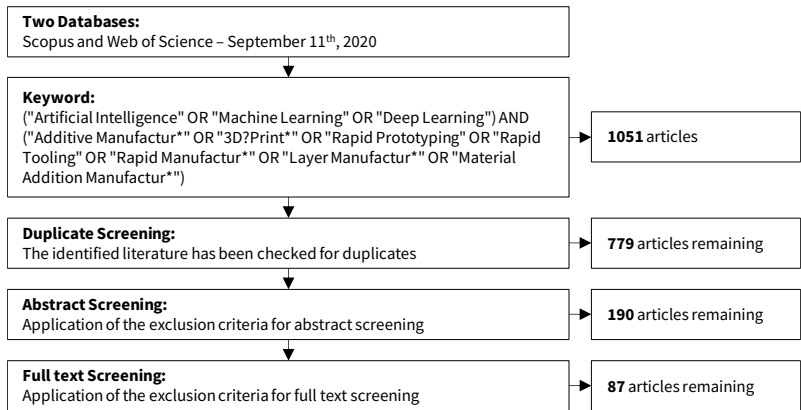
**Two Databases:**
Scopus and Web of Science – September 11$^{th}$, 2020

**Keyword:**
("Artificial Intelligence" OR "Machine Learning" OR "Deep Learning") AND ("Additive Manufactur*" OR "3D?Print*" OR "Rapid Prototyping" OR "Rapid Tooling" OR "Rapid Manufactur*" OR "Layer Manufactur*" OR "Material Addition Manufactur*")

**1051** articles

**Duplicate Screening:**
The identified literature has been checked for duplicates

**779** articles remaining

**Abstract Screening:**
Application of the exclusion criteria for abstract screening

**190** articles remaining

**Full text Screening:**
Application of the exclusion criteria for full text screening

**87** articles remaining